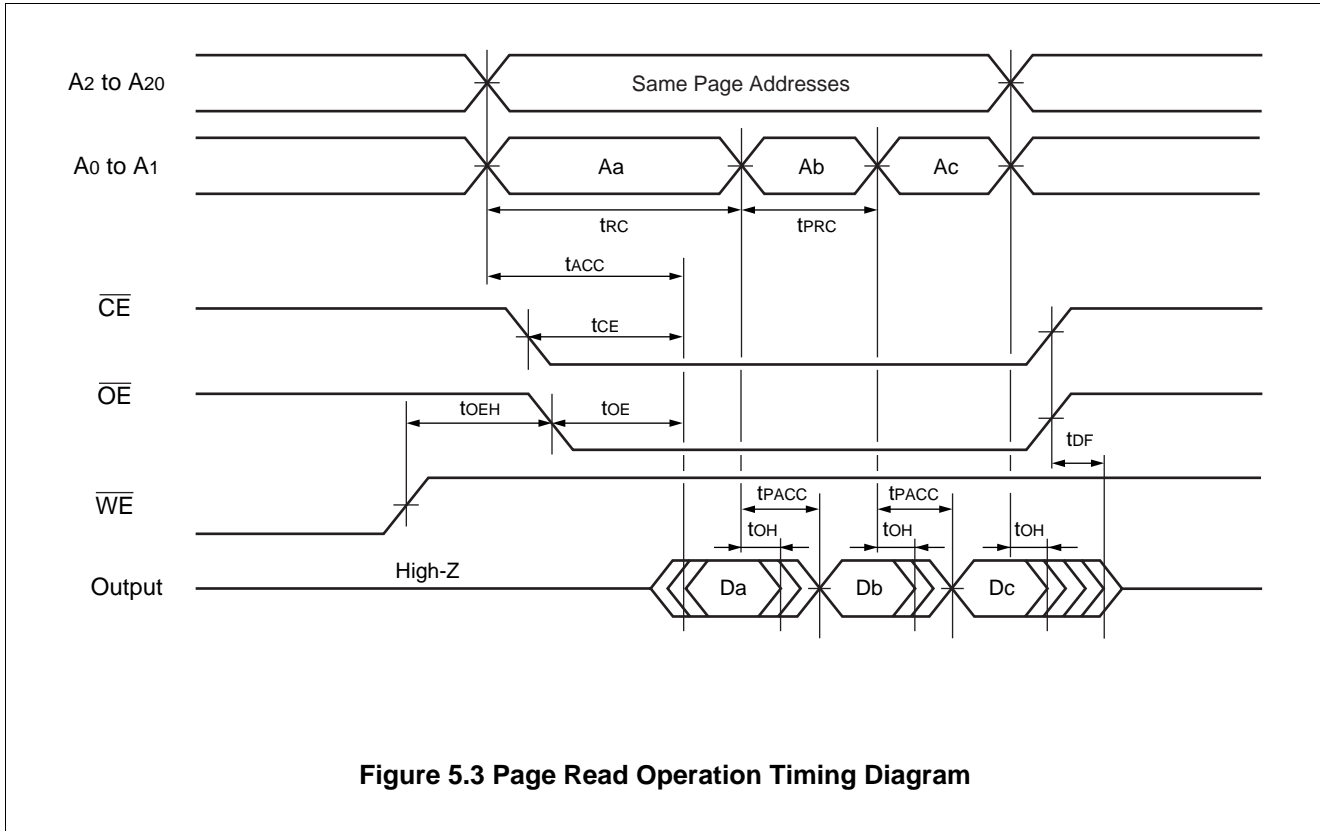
$A_2$ to $A_{20}$

Same Page Addresses

$A_0$ to $A_1$

Aa

Ab

Ac

$t_{RC}$

$t_{PRC}$

$t_{ACC}$

$\overline{CE}$

$t_{CE}$

$\overline{OE}$

$t_{OEH}$

$t_{OE}$

$t_{DF}$

$\overline{WE}$

$t_{PACC}$

$t_{PACC}$

$t_{OH}$

$t_{OH}$

$t_{OH}$

Output

High-Z

Da

Db

Dc

Figure 5.3 Page Read Operation Timing Diagram